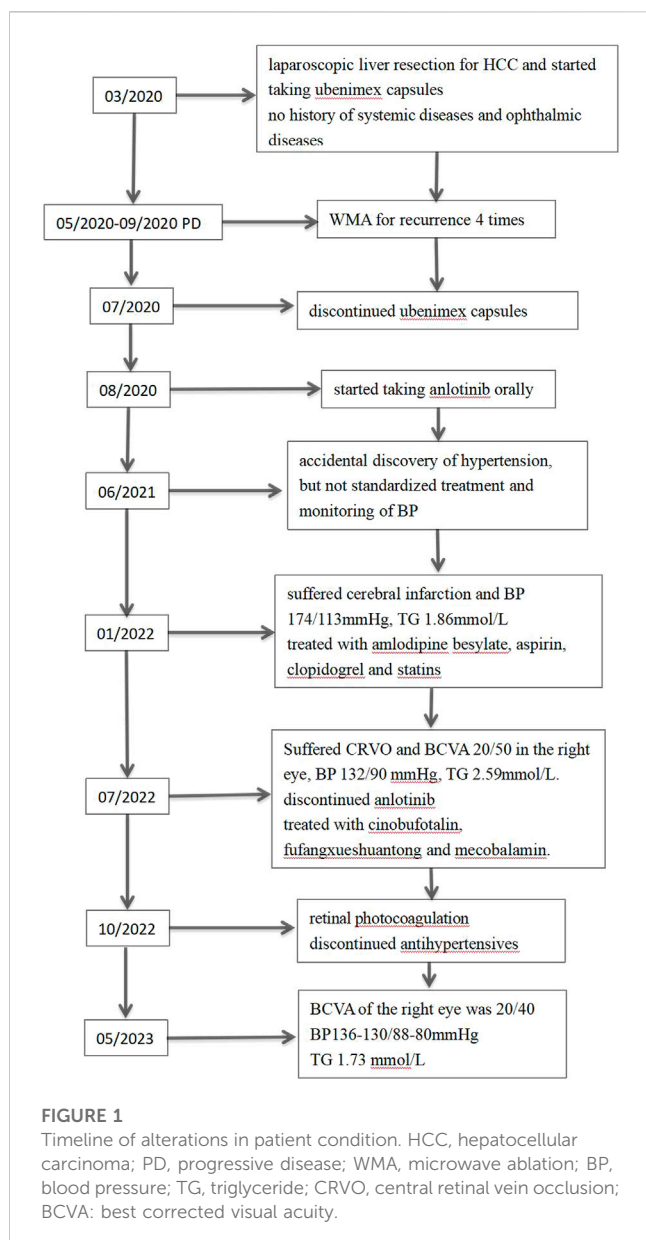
03/2020

laparoscopic liver resection for HCC and started taking ubenimex capsules
no history of systemic diseases and ophthalmic diseases

05/2020-09/2020 PD

WMA for recurrence 4 times

07/2020

discontinued ubenimex capsules

08/2020

started taking anlotinib orally

06/2021

accidental discovery of hypertension, but not standardized treatment and monitoring of BP

01/2022

suffered cerebral infarction and BP 174/113mmHg, TG 1.86mmol/L
treated with amlodipine besylate, aspirin, clopidogrel and statins

07/2022

Suffered CRVO and BCVA 20/50 in the right eye, BP 132/90 mmHg, TG 2.59mmol/L.
discontinued anlotinib
treated with cinobufotalin, fufangxueshuantong and mecobalamin.

10/2022

retinal photocoagulation
discontinued antihypertensives

05/2023

BCVA of the right eye was 20/40
BP136-130/88-80mmHg
TG 1.73 mmol/L

FIGURE 1
Timeline of alterations in patient condition. HCC, hepatocellular carcinoma; PD, progressive disease; WMA, microwave ablation; BP, blood pressure; TG, triglyceride; CRVO, central retinal vein occlusion; BCVA: best corrected visual acuity.